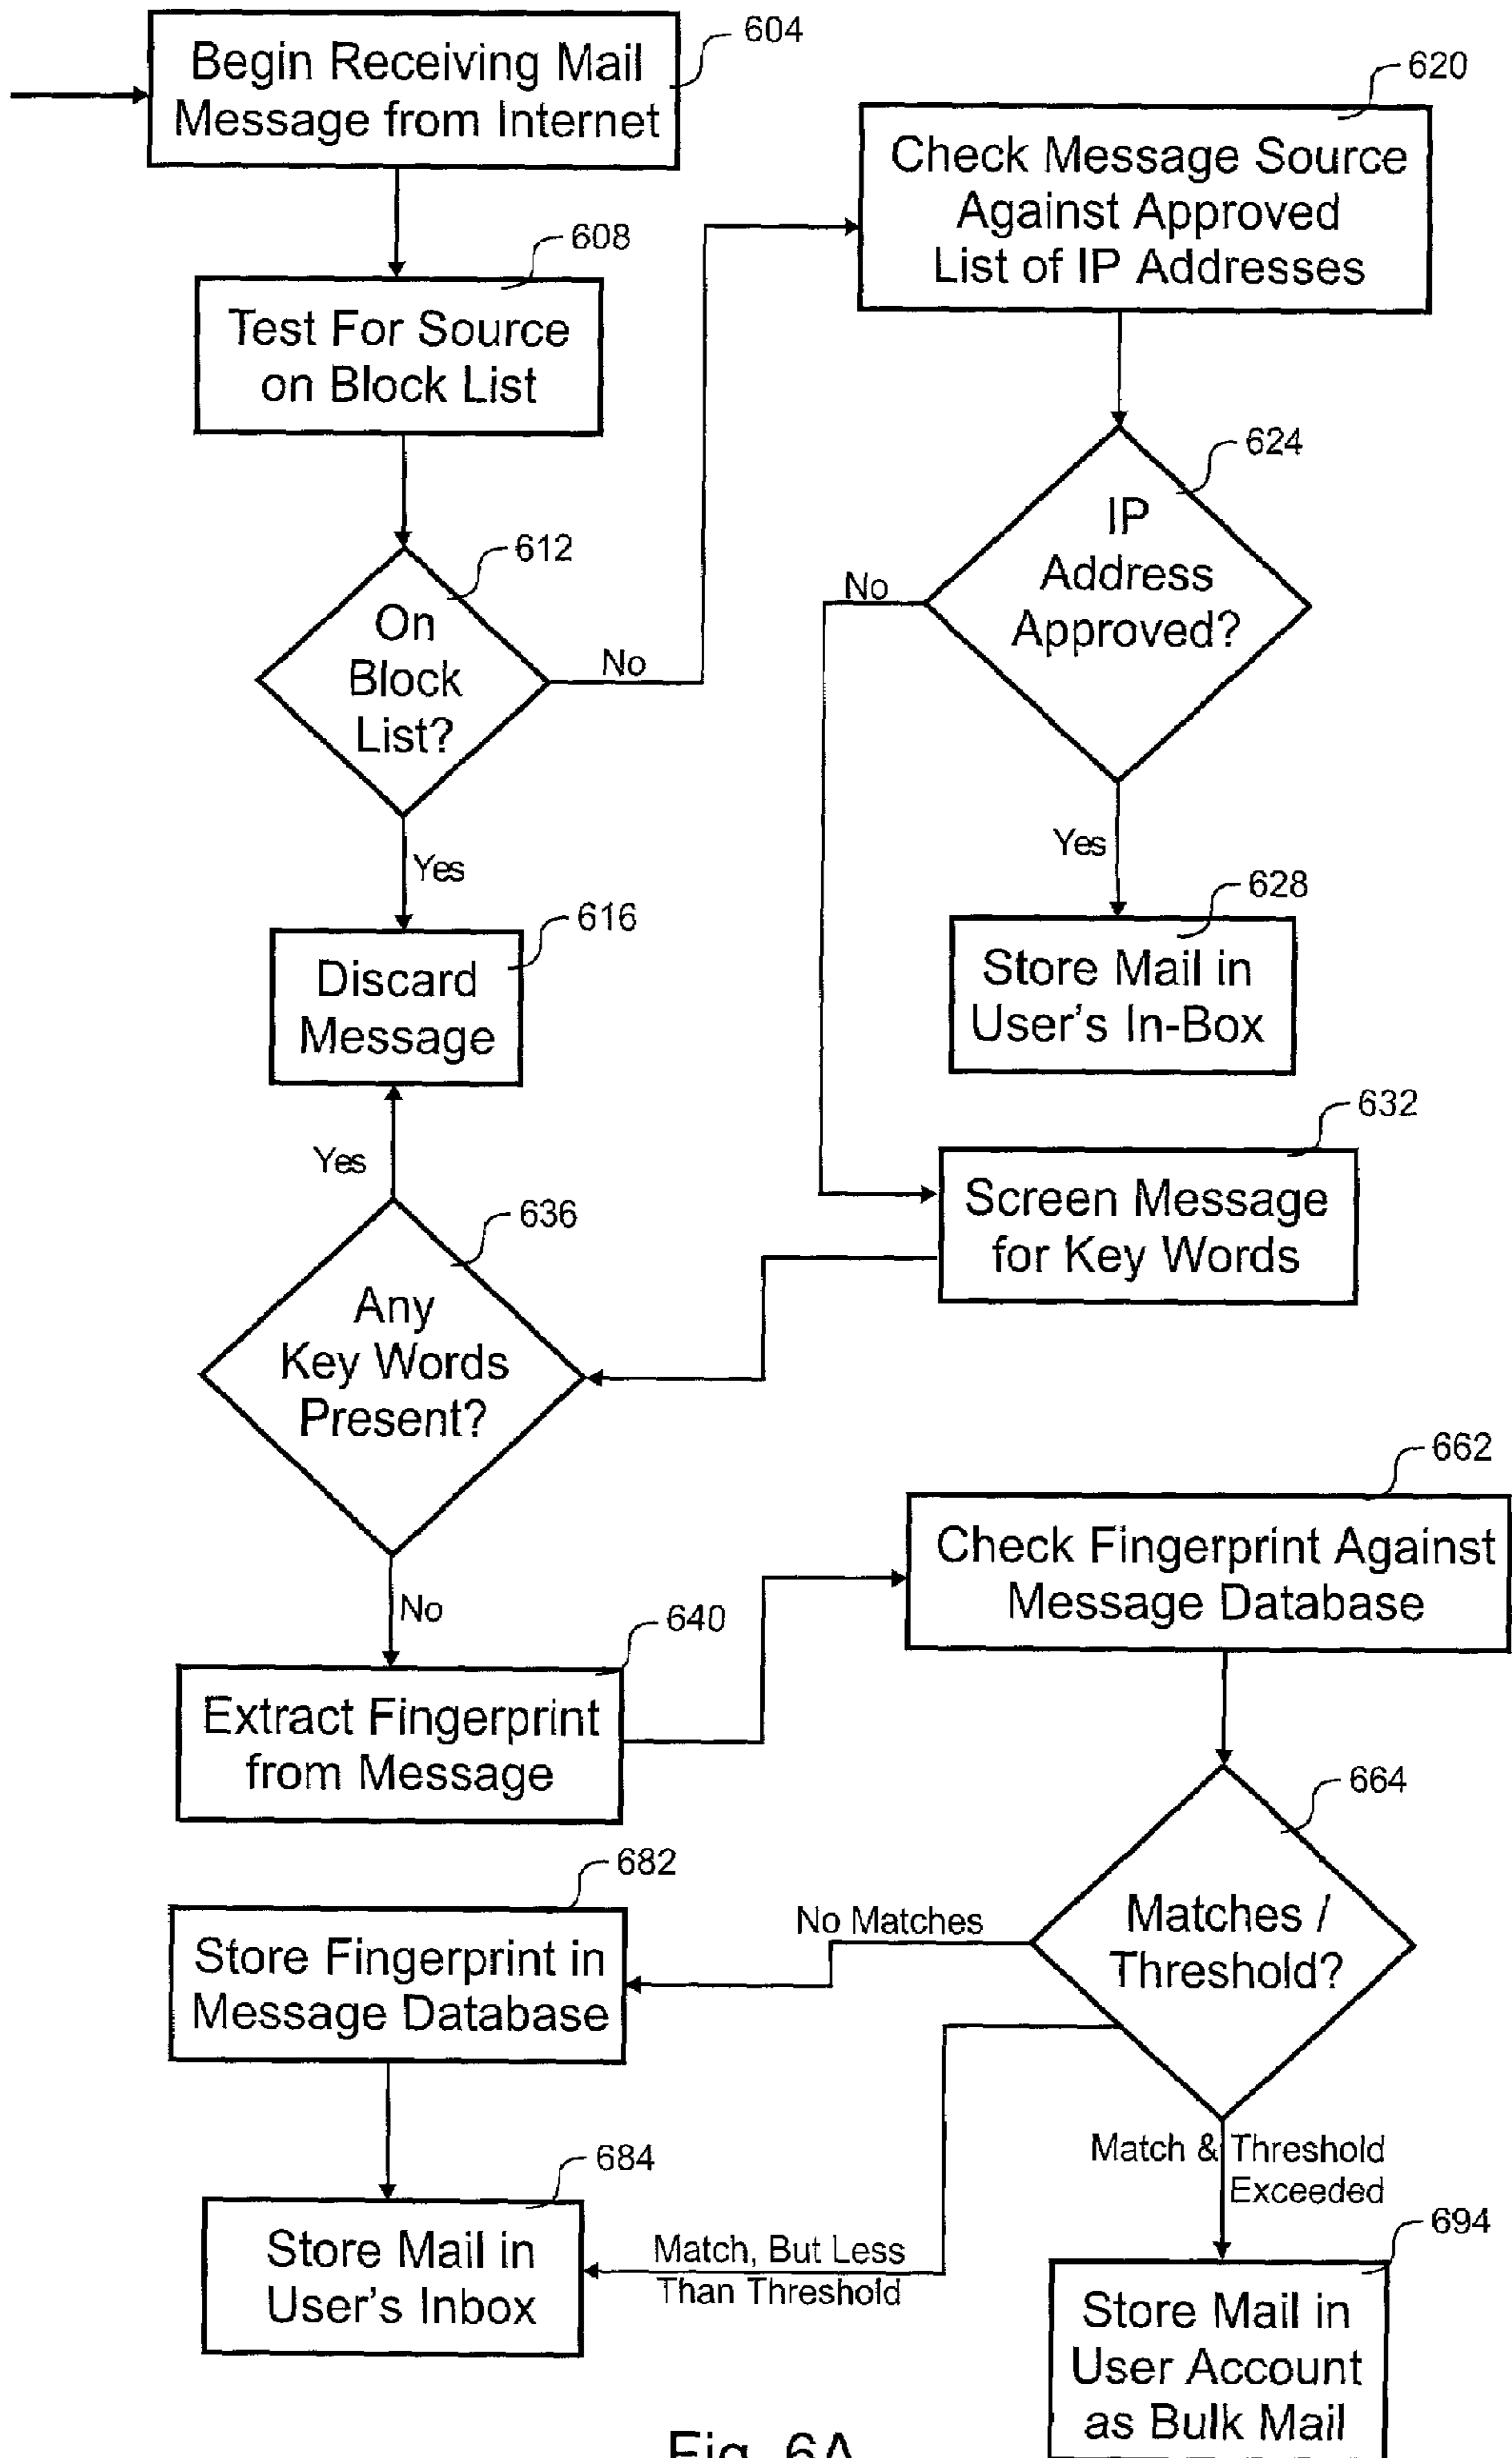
Begin Receiving Mail Message from Internet

604

620

Check Message Source Against Approved List of IP Addresses

608

Test For Source on Block List

624

IP Address Approved?

No

612

On Block List?

No

Yes

Yes

628

616

Discard Message

Store Mail in User's In-Box

632

Yes

636

Screen Message for Key Words

Any Key Words Present?

662

Check Fingerprint Against Message Database

No

640

Extract Fingerprint from Message

664

682

No Matches

Store Fingerprint in Message Database

Matches / Threshold?

Match & Threshold Exceeded

684

694

Store Mail in User's Inbox

Match, But Less Than Threshold

Store Mail in User Account as Bulk Mail

Fig. 6A